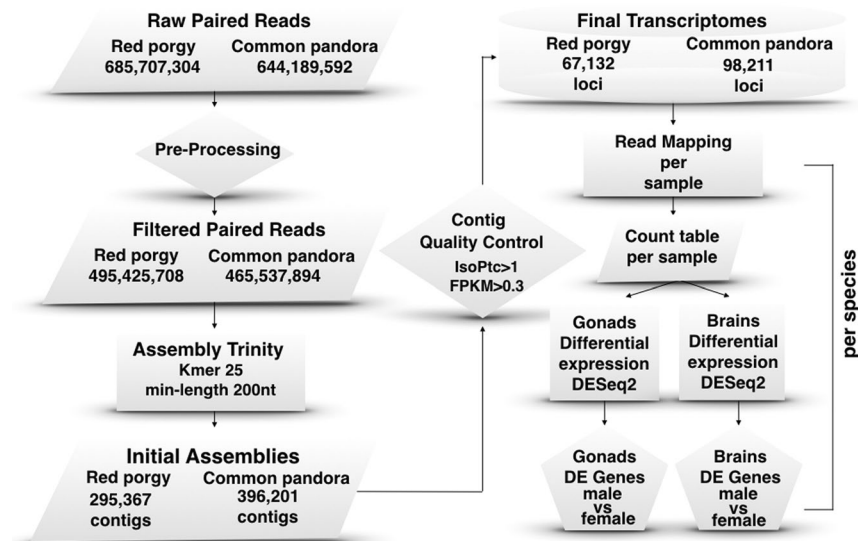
Raw Paired Reads
Red porgy 685,707,304
Common pandora 644,189,592

Pre-Processing

Filtered Paired Reads
Red porgy 495,425,708
Common pandora 465,537,894

Assembly Trinity
Kmer 25
min-length 200nt

Initial Assemblies
Red porgy 295,367 contigs
Common pandora 396,201 contigs

Contig Quality Control
IsoPtc>1
FPKM>0.3

Final Transcriptomes
Red porgy 67,132 loci
Common pandora 98,211 loci

Read Mapping per sample

Count table per sample

Gonads Differential expression DESeq2

Brains Differential expression DESeq2

Gonads DE Genes male vs female

Brains DE Genes male vs female

per species